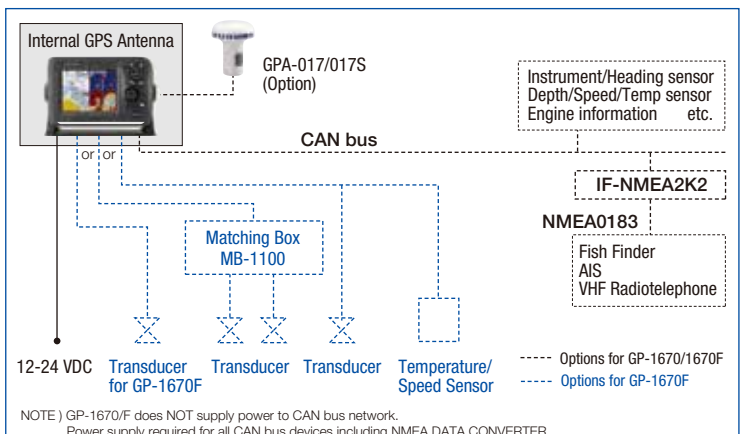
Internal GPS Antenna

GPA-017/017S
(Option)

Instrument/Heading sensor
Depth/Speed/Temp sensor
Engine information etc.

CAN bus

or or

IF-NMEA2K2

NMEA0183

Matching Box
MB-1100

Fish Finder
AIS
VHF Radiotelephone

12-24 VDC

Transducer for GP-1670F

Transducer

Transducer

Temperature/ Speed Sensor

Options for GP-1670/1670F
Options for GP-1670F

NOTE ) GP-1670/F does NOT supply power to CAN bus network.
Power supply required for all CAN bus devices including NMEA DATA CONVERTER